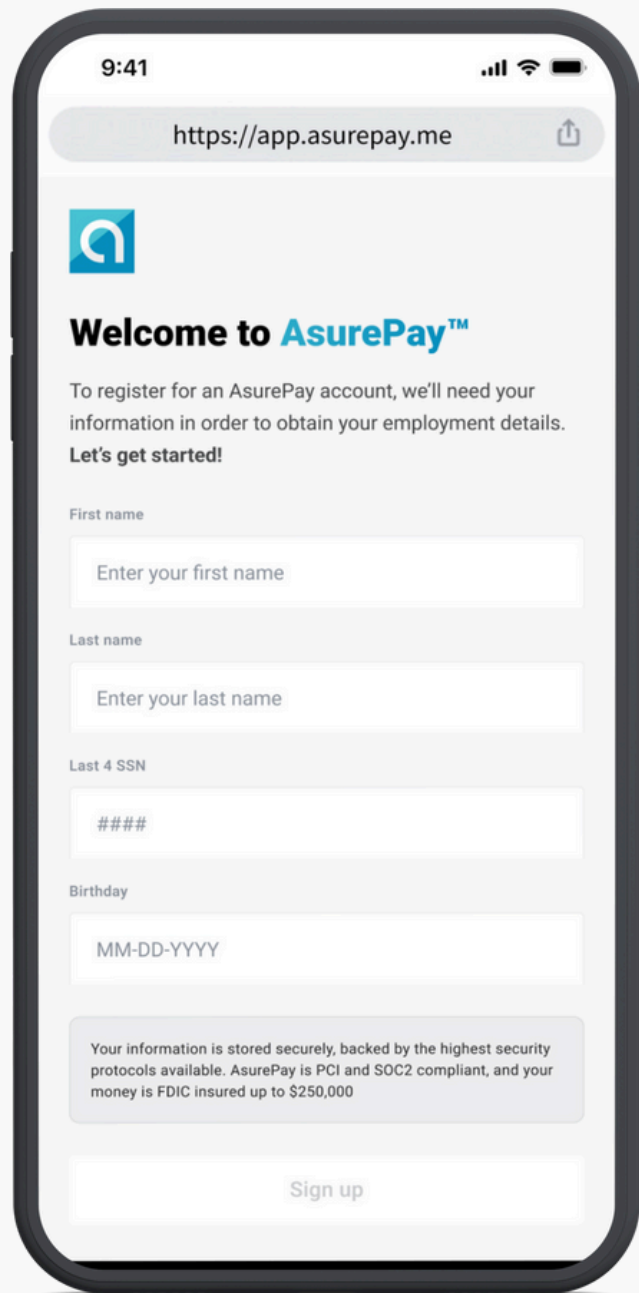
9:41

https://app.asurepay.me

Welcome to AsurePay™

To register for an AsurePay account, we'll need your information in order to obtain your employment details. **Let's get started!**

First name

Enter your first name

Last name

Enter your last name

Last 4 SSN

####

Birthday

MM-DD-YYYY

Your information is stored securely, backed by the highest security protocols available. AsurePay is PCI and SOC2 compliant, and your money is FDIC insured up to $250,000

Sign up